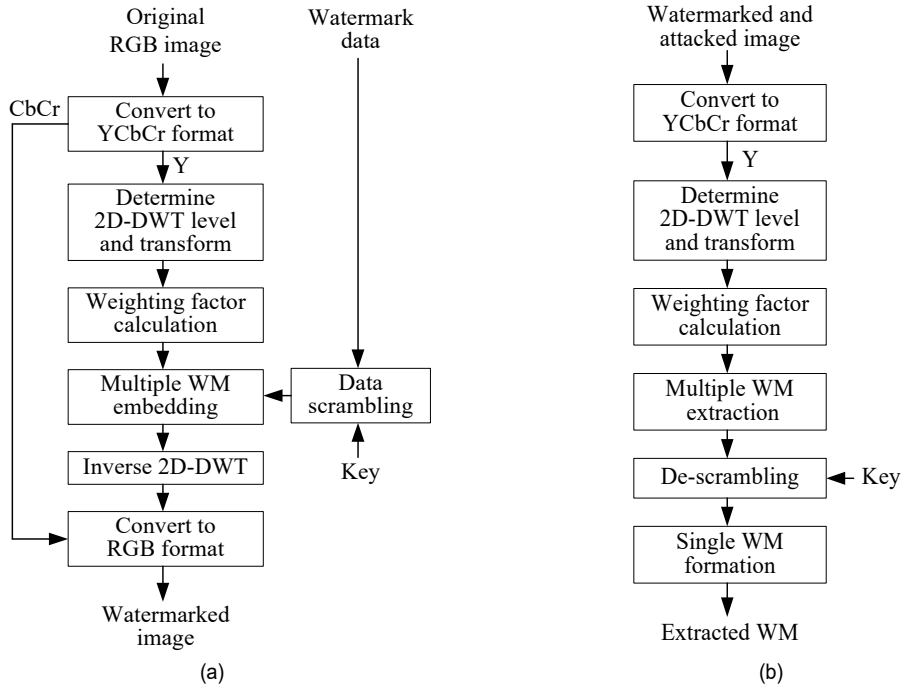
Original RGB image

Watermark data

CbCr

Convert to YCbCr format

Y

Determine 2D-DWT level and transform

Weighting factor calculation

Multiple WM embedding

Data scrambling

Key

Inverse 2D-DWT

Convert to RGB format

Watermarked image

(a)

Watermarked and attacked image

Convert to YCbCr format

Y

Determine 2D-DWT level and transform

Weighting factor calculation

Multiple WM extraction

De-scrambling

Key

Single WM formation

Extracted WM

(b)